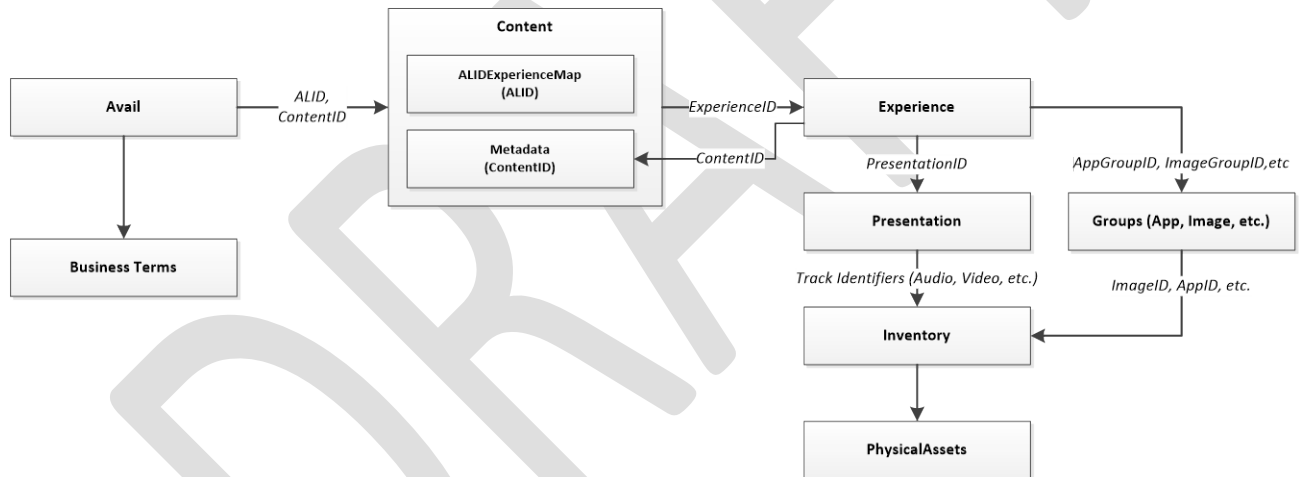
Avail

ALID, ContentID

Business Terms

Content

ALIDExperienceMap (ALID)

Metadata (ContentID)

ExperienceID

ContentID

Experience

PresentationID

AppGroupID, ImageGroupID,etc

Presentation

Groups (App, Image, etc.)

Track Identifiers (Audio, Video, etc.)

ImageID, AppID, etc.

Inventory

PhysicalAssets

DRAFT